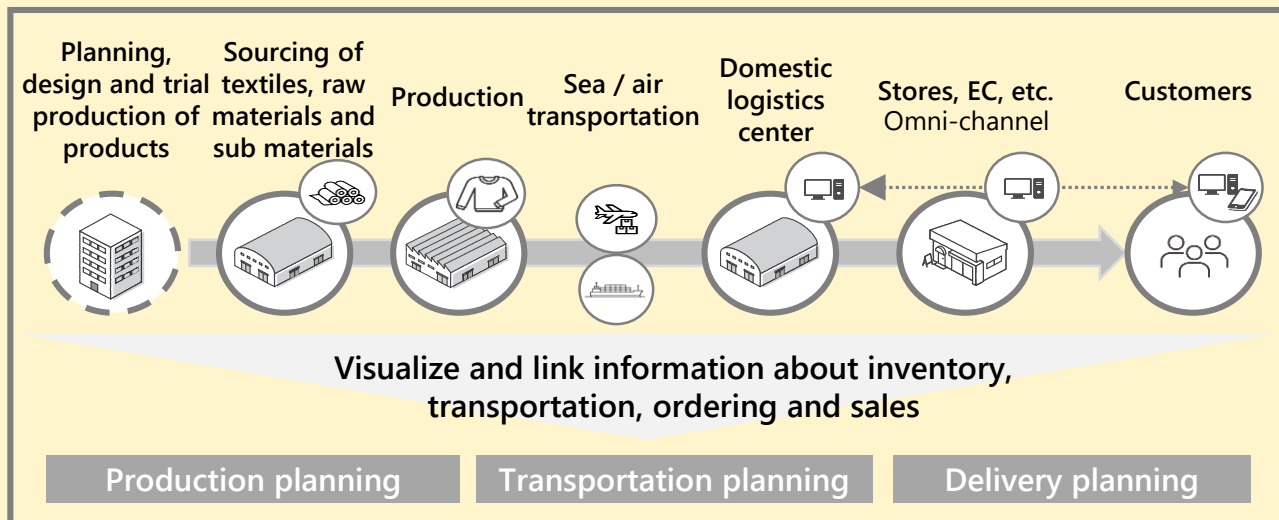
Planning, design and trial production of products

Sourcing of textiles, raw materials and sub materials

Production

Sea / air transportation

Domestic logistics center

Stores, EC, etc.
Omni-channel

Customers

Visualize and link information about inventory, transportation, ordering and sales

Production planning

Transportation planning

Delivery planning